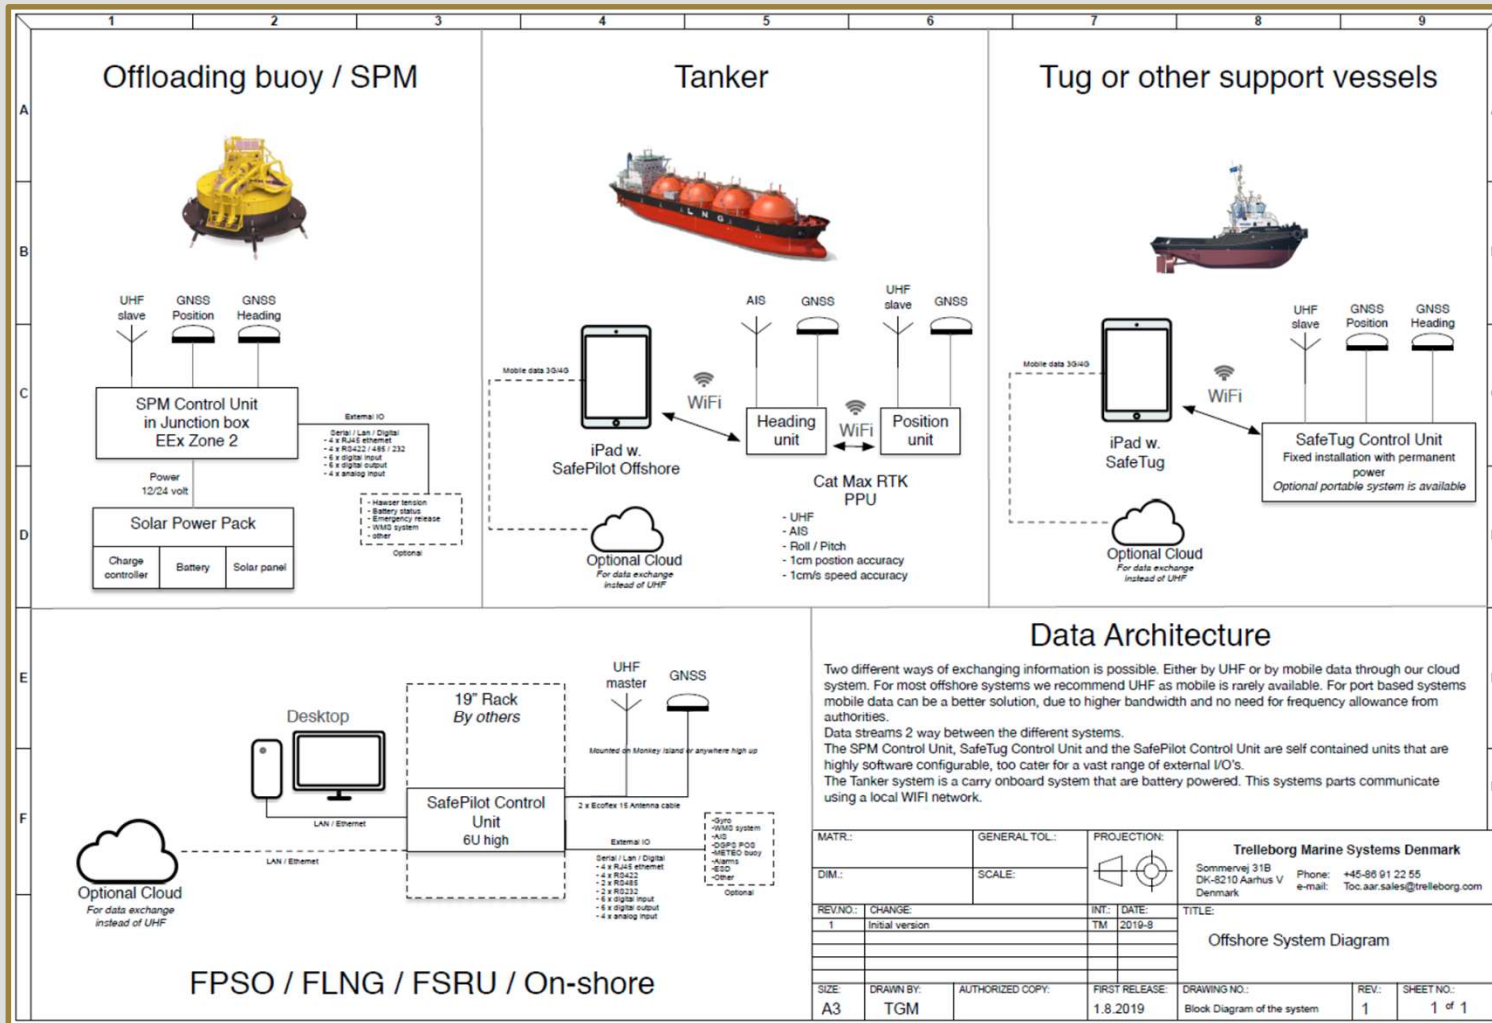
1 2 3 4 5 6 7 8 9

A B C D E F

Offloading buoy / SPM

UHF slave
GNSS Position
GNSS Heading

SPM Control Unit in Junction box EEx Zone 2

External IO
Serial / Lan / Digital
- 4 x RJ45 ethernet
- 4 x RS422 / 485 / 232
- 6 x digital input
- 6 x digital output
- 4 x analog input

- Hawser tension
- Battery status
- Emergency release
- WMS system
- other
Optional

Power 12/24 volt

Solar Power Pack

| Charge controller | Battery | Solar panel |
|---|---|---|

Tanker

Mobile data 3G/4G

iPad w. SafePilot Offshore

WiFi

AIS
GNSS
UHF slave
GNSS

Heading unit
WiFi
Position unit

Cat Max RTK PPU
- UHF
- AIS
- Roll / Pitch
- 1cm postion accuracy
- 1cm/s speed accuracy

Optional Cloud
For data exchange instead of UHF

Tug or other support vessels

Mobile data 3G/4G

iPad w. SafeTug

WiFi

UHF slave
GNSS Position
GNSS Heading

SafeTug Control Unit
Fixed installation with permanent power
Optional portable system is available

Optional Cloud
For data exchange instead of UHF

Desktop

19" Rack
By others

UHF master
GNSS

Mounted on Monkey island or anywhere high up

SafePilot Control Unit
6U high

2 x Ecoflex 15 Antenna cable

LAN / Ethernet

LAN / Ethernet

Optional Cloud
For data exchange instead of UHF

External IO
Serial / Lan / Digital
- 4 x RJ45 ethernet
- 2 x RS422
- 2 x RS485
- 2 x RS232
- 6 x digital input
- 6 x digital output
- 4 x analog input

-Gyro
-WMS system
-AIS
-DGPS POS
-METEO buoy
-Alarms
-ESD
-Other
Optional

FPSO / FLNG / FSRU / On-shore

Data Architecture

Two different ways of exchanging information is possible. Either by UHF or by mobile data through our cloud system. For most offshore systems we recommend UHF as mobile is rarely available. For port based systems mobile data can be a better solution, due to higher bandwidth and no need for frequency allowance from authorities.
Data streams 2 way between the different systems.
The SPM Control Unit, SafeTug Control Unit and the SafePilot Control Unit are self contained units that are highly software configurable, too cater for a vast range of external I/O's.
The Tanker system is a carry onboard system that are battery powered. This systems parts communicate using a local WIFI network.

MATR.: GENERAL TOL.: PROJECTION:
DIM.: SCALE:

Trelleborg Marine Systems Denmark
Sommervej 31B
DK-8210 Aarhus V
Denmark
Phone: +45-86 91 22 55
e-mail: Toc.aar.sales@trelleborg.com

| REV.NO.: | CHANGE: | INT.: | DATE: |
|---|---|---|---|
| 1 | Initial version | TM | 2019-8 |

TITLE:
Offshore System Diagram

SIZE: A3
DRAWN BY: TGM
AUTHORIZED COPY:
FIRST RELEASE: 1.8.2019
DRAWING NO.: Block Diagram of the system
REV.: 1
SHEET NO.: 1 of 1